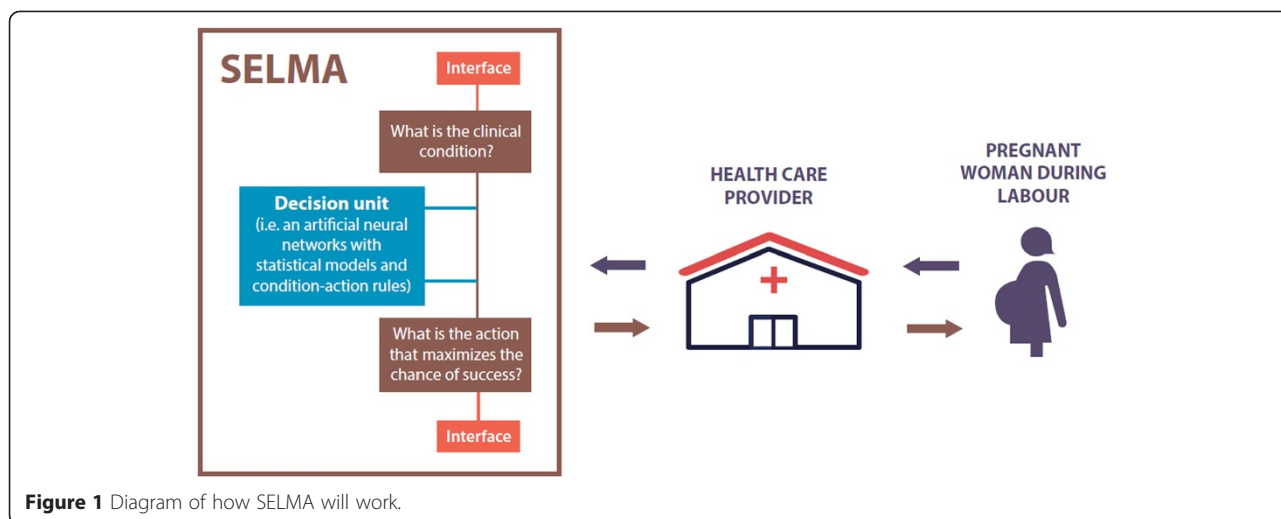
SELMA

Interface

What is the clinical condition?

Decision unit
(i.e. an artificial neural networks with statistical models and condition-action rules)

What is the action that maximizes the chance of success?

Interface

HEALTH CARE PROVIDER

PREGNANT WOMAN DURING LABOUR

**Figure 1** Diagram of how SELMA will work.